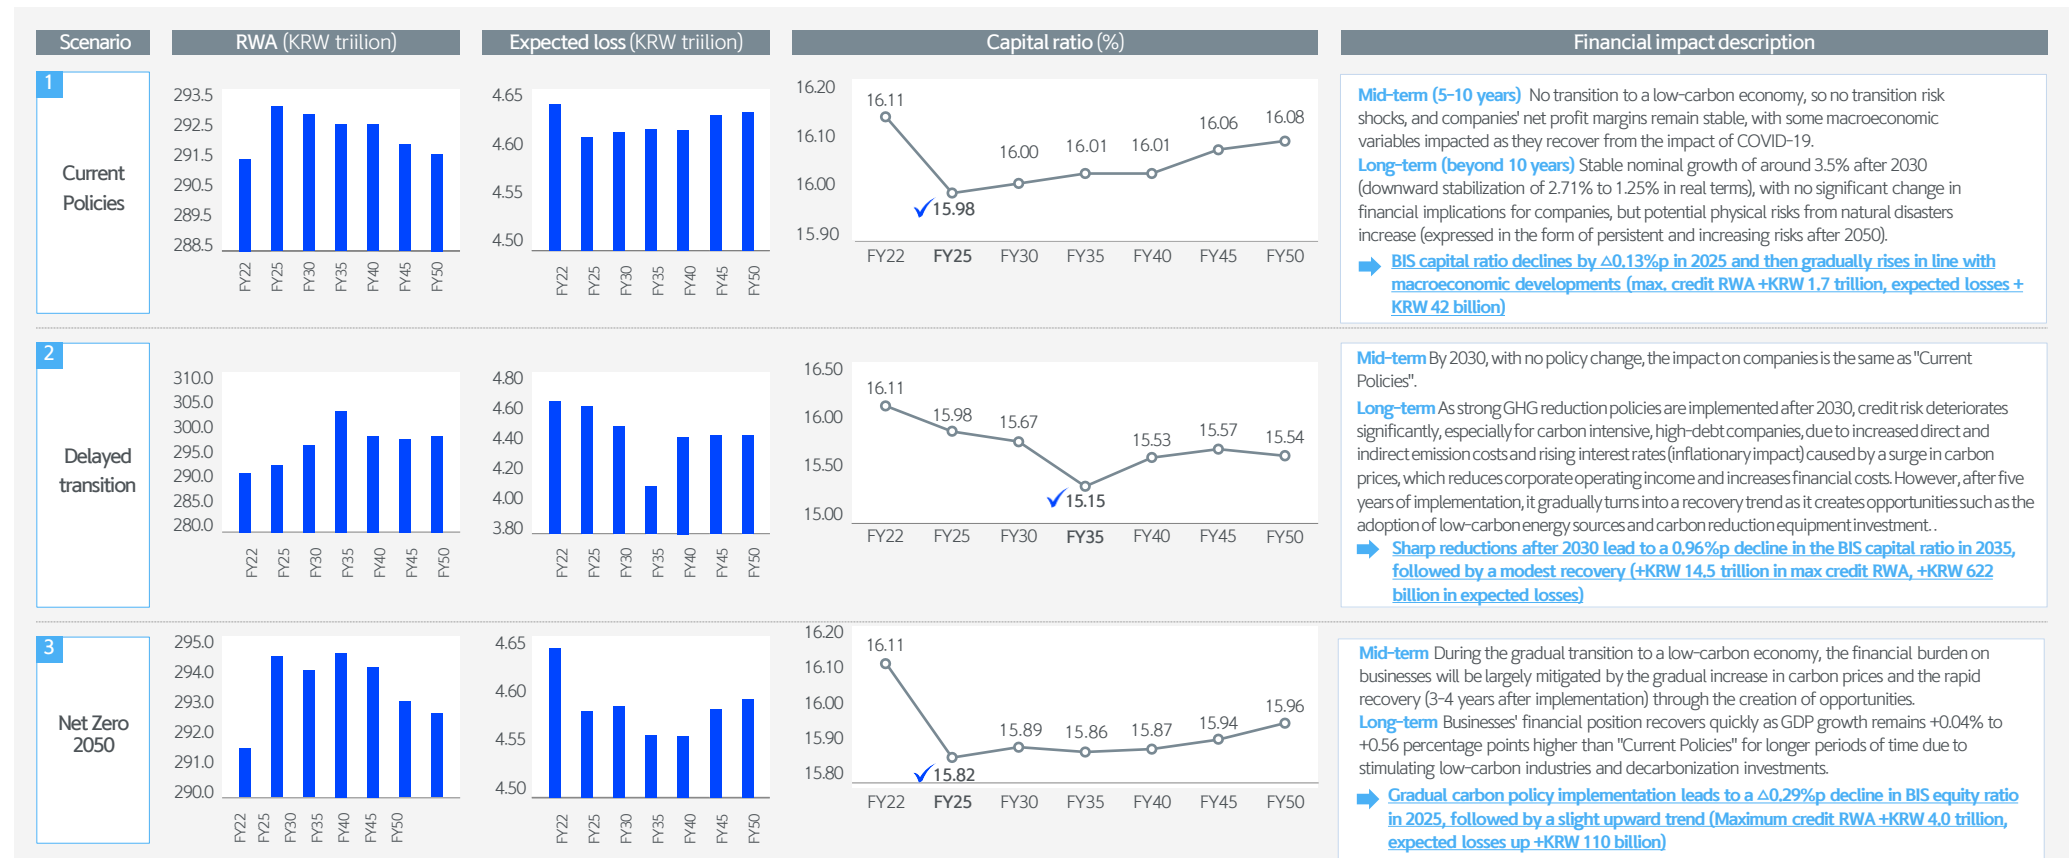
| Scenario | RWA (KRW triilion) | Expected loss (KRW triilion) | Capital ratio (%) | Financial impact description |
|---|---|---|---|---|

1

Current Policies

293.5
292.5
291.5
290.5
289.5
288.5
FY22 FY25 FY30 FY35 FY40 FY45 FY50

4.65
4.60
4.55
4.50
FY22 FY25 FY30 FY35 FY40 FY45 FY50

16.20
16.10
16.00
15.90
16.11 15.98 16.00 16.01 16.01 16.06 16.08
FY22 FY25 FY30 FY35 FY40 FY45 FY50

Mid-term (5-10 years) No transition to a low-carbon economy, so no transition risk shocks, and companies' net profit margins remain stable, with some macroeconomic variables impacted as they recover from the impact of COVID-19.
Long-term (beyond 10 years) Stable nominal growth of around 3.5% after 2030 (downward stabilization of 2.71% to 1.25% in real terms), with no significant change in financial implications for companies, but potential physical risks from natural disasters increase (expressed in the form of persistent and increasing risks after 2050).
BIS capital ratio declines by ∆0.13%p in 2025 and then gradually rises in line with macroeconomic developments (max. credit RWA +KRW 1.7 trillion, expected losses + KRW 42 billion)

2

Delayed transition

310.0
305.0
300.0
295.0
290.0
285.0
280.0
FY22 FY25 FY30 FY35 FY40 FY45 FY50

4.80
4.60
4.40
4.20
4.00
3.80
FY22 FY25 FY30 FY35 FY40 FY45 FY50

16.50
16.00
15.50
15.00
16.11 15.98 15.67 15.15 15.53 15.57 15.54
FY22 FY25 FY30 FY35 FY40 FY45 FY50

Mid-term By 2030, with no policy change, the impact on companies is the same as "Current Policies".
Long-term As strong GHG reduction policies are implemented after 2030, credit risk deteriorates significantly, especially for carbon intensive, high-debt companies, due to increased direct and indirect emission costs and rising interest rates (inflationary impact) caused by a surge in carbon prices, which reduces corporate operating income and increases financial costs. However, after five years of implementation, it gradually turns into a recovery trend as it creates opportunities such as the adoption of low-carbon energy sources and carbon reduction equipment investment..
Sharp reductions after 2030 lead to a 0.96%p decline in the BIS capital ratio in 2035, followed by a modest recovery (+KRW 14.5 trillion in max credit RWA, +KRW 622 billion in expected losses)

3

Net Zero 2050

295.0
294.0
293.0
292.0
291.0
290.0
FY22 FY25 FY30 FY35 FY40 FY45 FY50

4.65
4.60
4.55
4.50
FY22 FY25 FY30 FY35 FY40 FY45 FY50

16.20
16.10
16.00
15.90
15.80
16.11 15.82 15.89 15.86 15.87 15.94 15.96
FY22 FY25 FY30 FY35 FY40 FY45 FY50

Mid-term During the gradual transition to a low-carbon economy, the financial burden on businesses will be largely mitigated by the gradual increase in carbon prices and the rapid recovery (3-4 years after implementation) through the creation of opportunities.
Long-term Businesses' financial position recovers quickly as GDP growth remains +0.04% to +0.56 percentage points higher than "Current Policies" for longer periods of time due to stimulating low-carbon industries and decarbonization investments.
Gradual carbon policy implementation leads to a ∆0.29%p decline in BIS equity ratio in 2025, followed by a slight upward trend (Maximum credit RWA +KRW 4.0 trillion, expected losses up +KRW 110 billion)